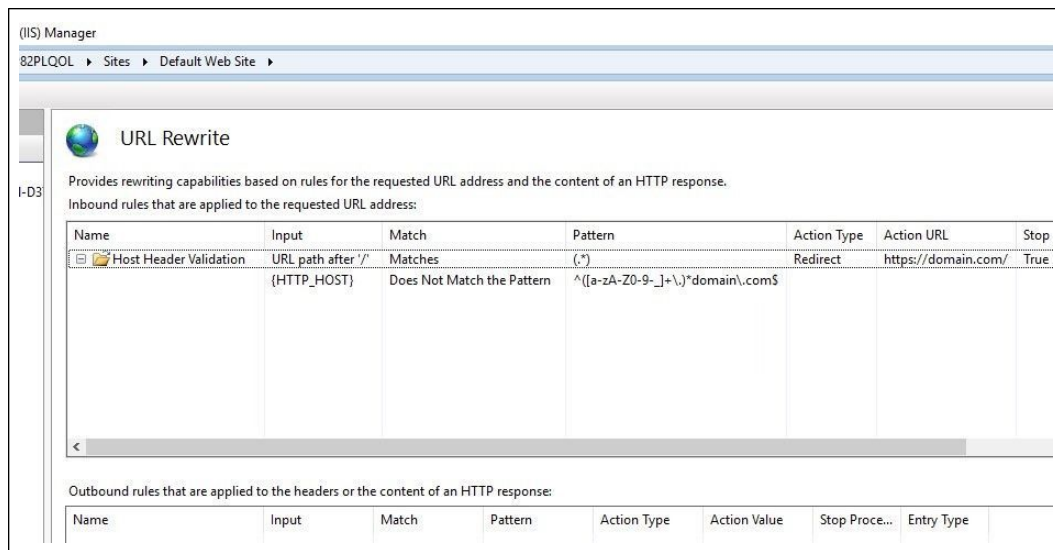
(IIS) Manager

82PLQOL ▸ Sites ▸ Default Web Site ▸

I-D3

URL Rewrite

Provides rewriting capabilities based on rules for the requested URL address and the content of an HTTP response.

Inbound rules that are applied to the requested URL address:

| Name | Input | Match | Pattern | Action Type | Action URL | Stop |
|---|---|---|---|---|---|---|
| Host Header Validation | URL path after '/' | Matches | (.*) | Redirect | https://domain.com/ | True |
| | {HTTP_HOST} | Does Not Match the Pattern | ^([a-zA-Z0-9-_]+\.)*domain\.com$ | | | |

Outbound rules that are applied to the headers or the content of an HTTP response:

| Name | Input | Match | Pattern | Action Type | Action Value | Stop Proce... | Entry Type |
|---|---|---|---|---|---|---|---|